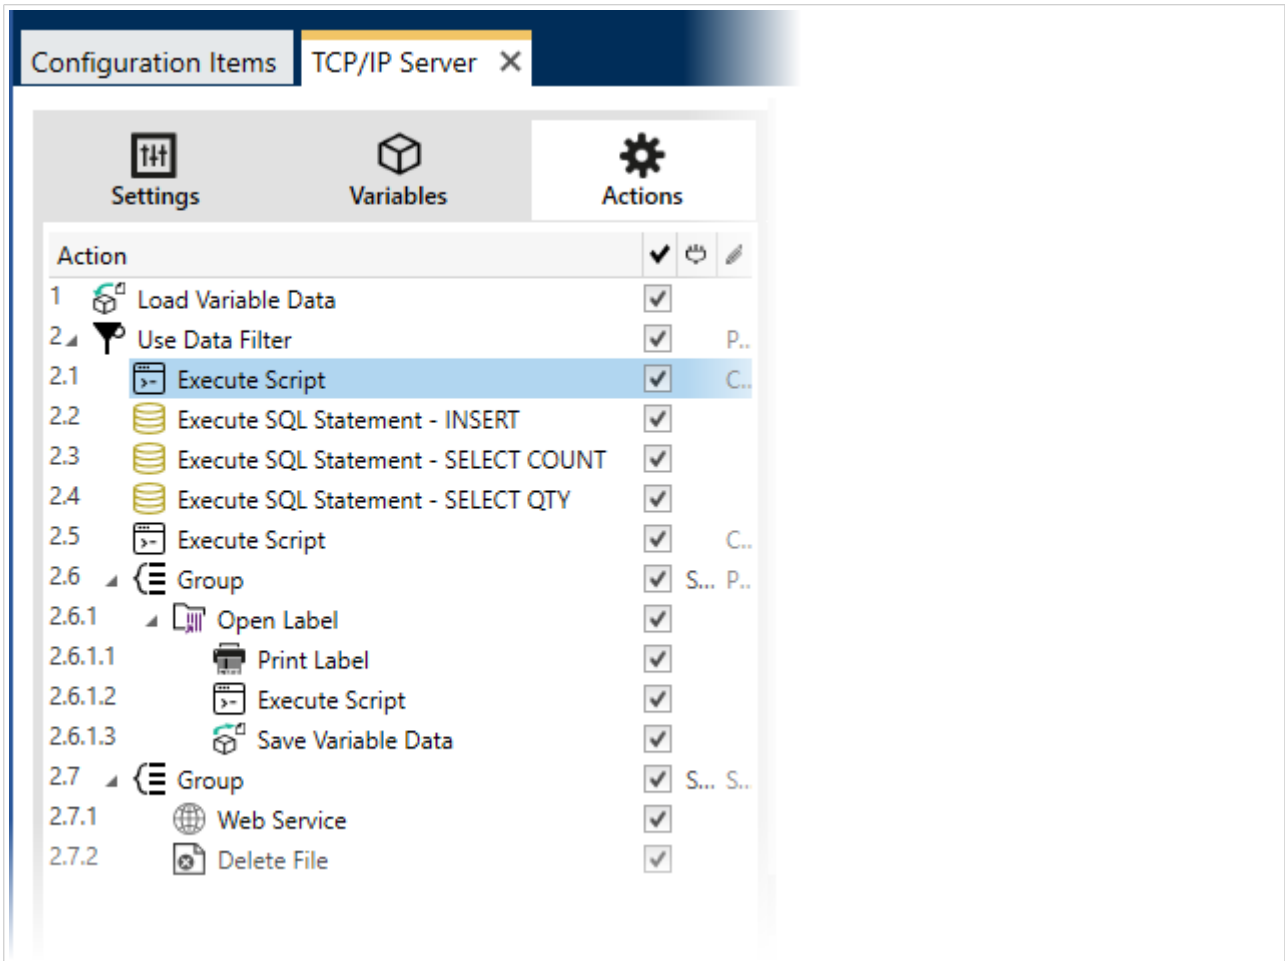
Configuration Items | TCP/IP Server ✕

Settings | Variables | Actions

| Action | ✔ | | |
|---|---|---|---|
| 1 Load Variable Data | ✔ | | |
| 2 Use Data Filter | ✔ | | P.. |
| 2.1 Execute Script | ✔ | | C.. |
| 2.2 Execute SQL Statement - INSERT | ✔ | | |
| 2.3 Execute SQL Statement - SELECT COUNT | ✔ | | |
| 2.4 Execute SQL Statement - SELECT QTY | ✔ | | |
| 2.5 Execute Script | ✔ | | C.. |
| 2.6 Group | ✔ | S... | P.. |
| 2.6.1 Open Label | ✔ | | |
| 2.6.1.1 Print Label | ✔ | | |
| 2.6.1.2 Execute Script | ✔ | | |
| 2.6.1.3 Save Variable Data | ✔ | | |
| 2.7 Group | ✔ | S... | S.. |
| 2.7.1 Web Service | ✔ | | |
| 2.7.2 Delete File | ✔ | | |